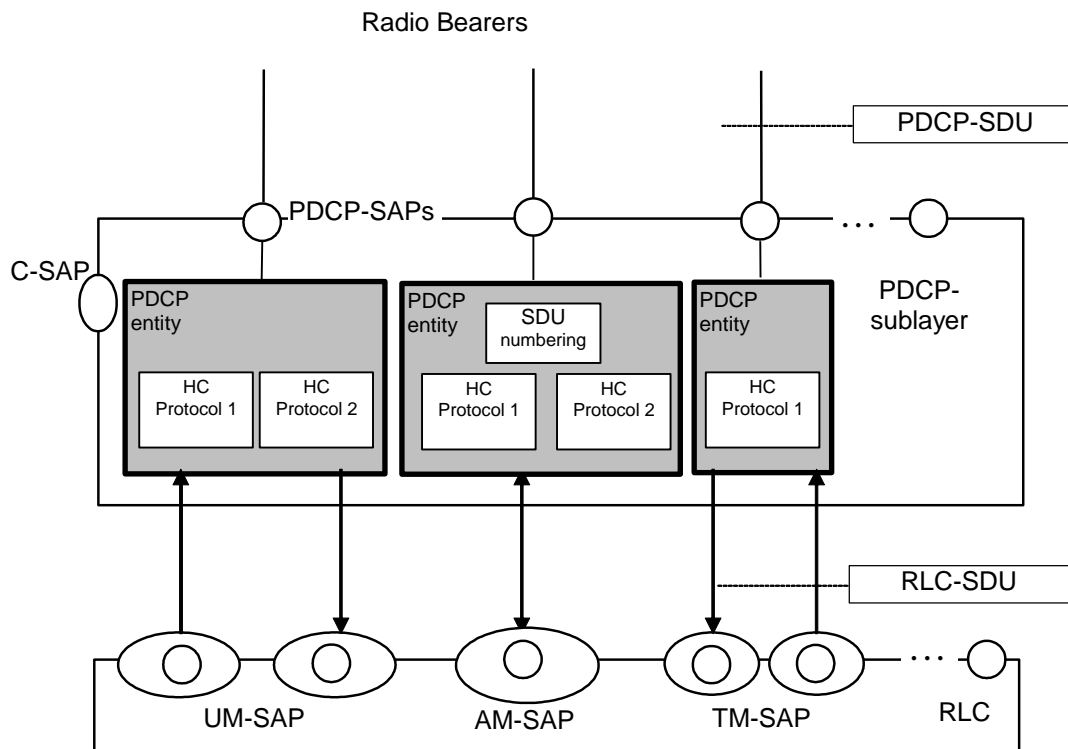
Radio Bearers

PDCP-SDU

PDCP-SAPs

...

C-SAP

PDCP entity

HC Protocol 1

HC Protocol 2

PDCP entity

SDU numbering

HC Protocol 1

HC Protocol 2

PDCP entity

HC Protocol 1

PDCP-sublayer

RLC-SDU

...

UM-SAP

AM-SAP

TM-SAP

RLC